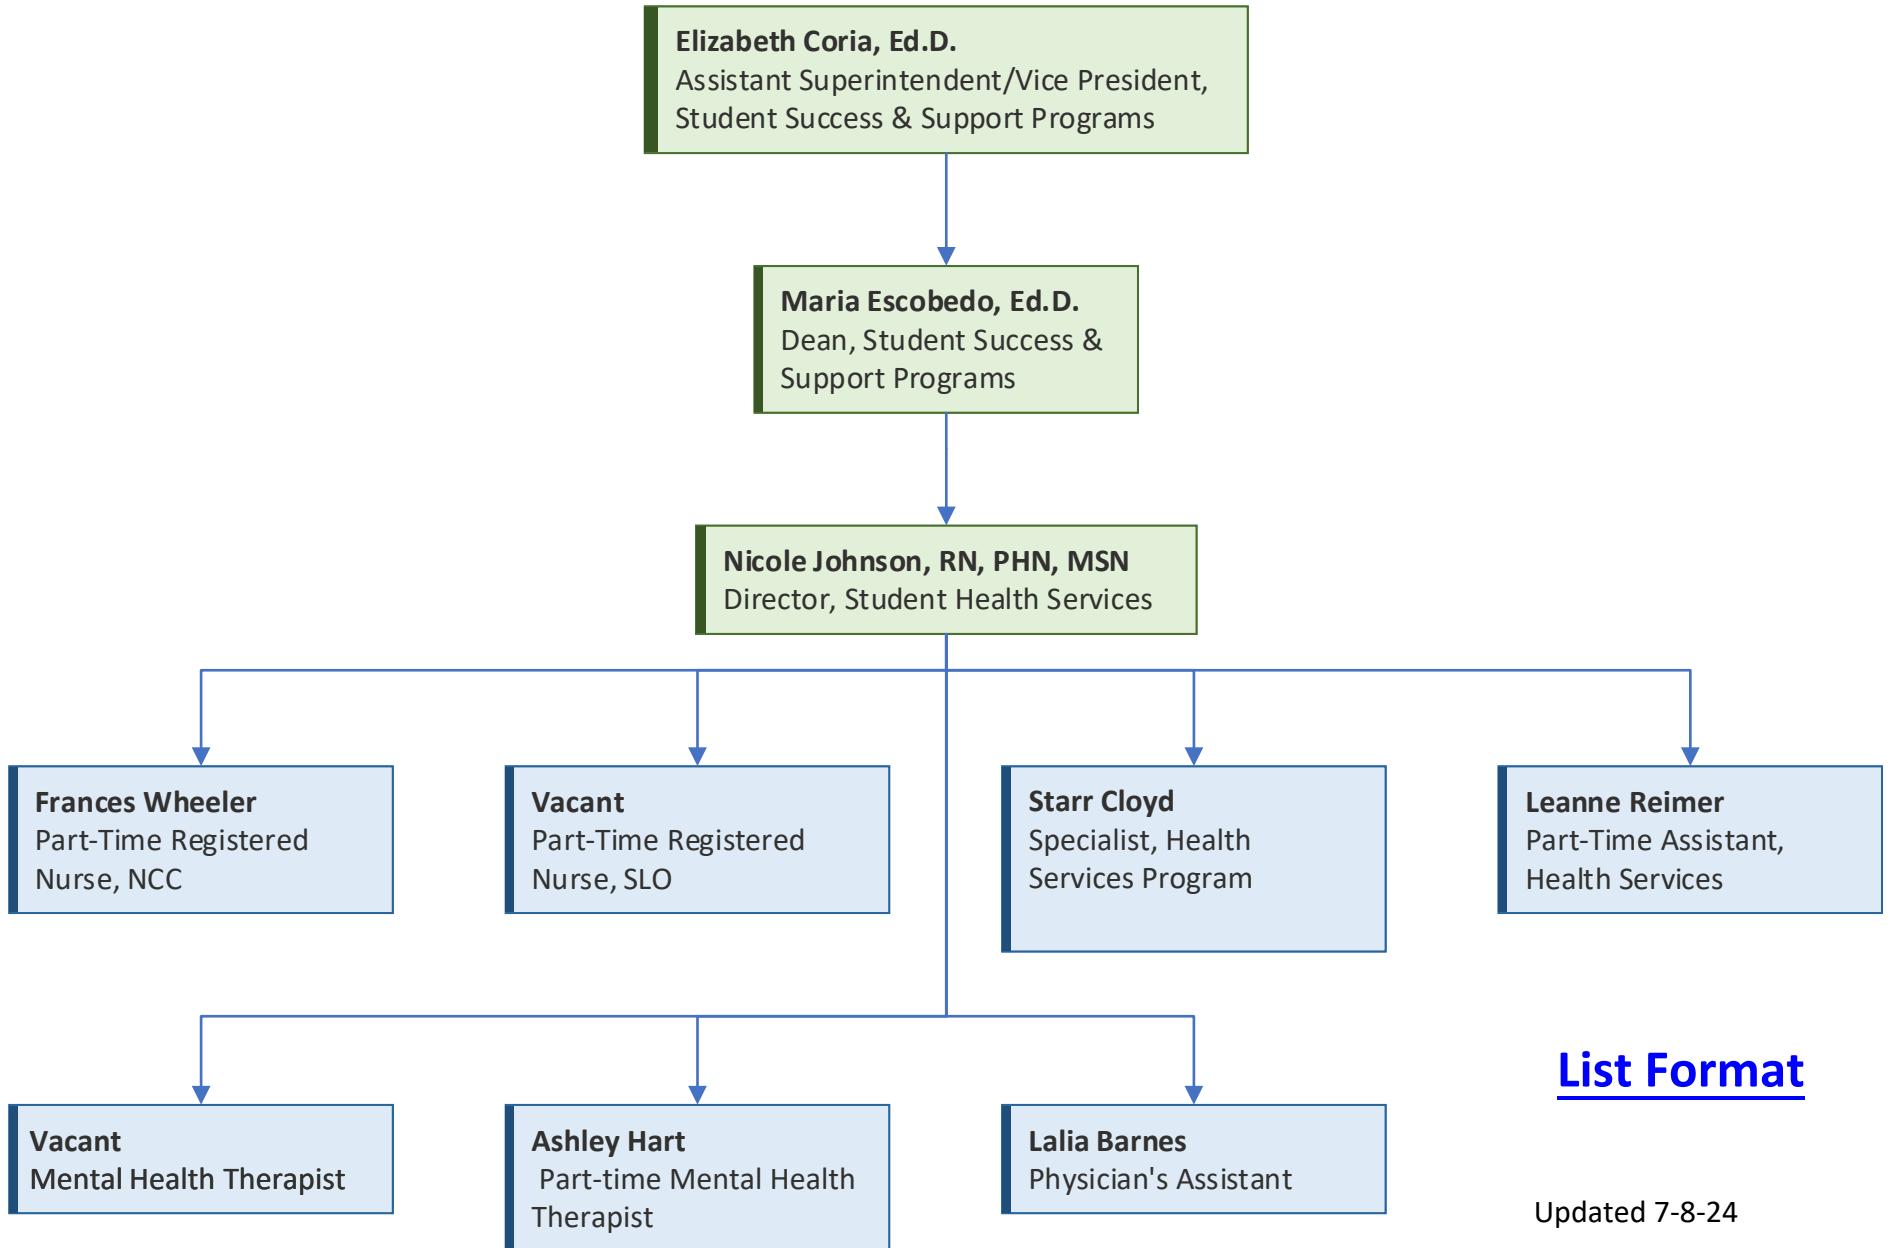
**Elizabeth Coria, Ed.D.**
Assistant Superintendent/Vice President, Student Success & Support Programs

**Maria Escobedo, Ed.D.**
Dean, Student Success & Support Programs

**Nicole Johnson, RN, PHN, MSN**
Director, Student Health Services

**Frances Wheeler**
Part-Time Registered Nurse, NCC

**Vacant**
Part-Time Registered Nurse, SLO

**Starr Cloyd**
Specialist, Health Services Program

**Leanne Reimer**
Part-Time Assistant, Health Services

**Vacant**
Mental Health Therapist

**Ashley Hart**
Part-time Mental Health Therapist

**Lalia Barnes**
Physician's Assistant

List Format

Updated 7-8-24